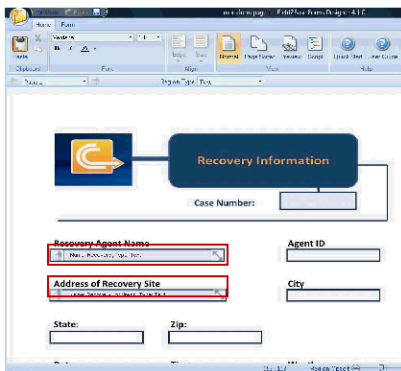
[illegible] - PdfZ Form Designer 4.1
Home Form
Paste
Clipboard
Verdana
B I U A
Font
Align
General Page Number Preview Script
View
Check Out User Guide
Help
Region Type: Text

Recovery Information
Case Number:
Recovery Agent Name
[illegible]
Agent ID
Address of Recovery Site
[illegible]
City
State:
Zip: